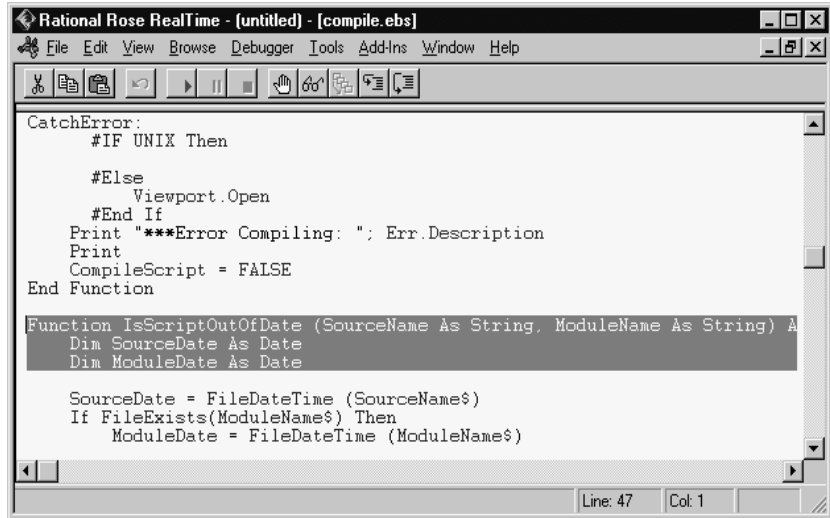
Rational Rose RealTime - (untitled) - [compile.ebs]

File Edit View Browse Debugger Tools Add-Ins Window Help

CatchError:
#IF UNIX Then

#Else
Viewport.Open
#End If
Print "***Error Compiling: "; Err.Description
Print
CompileScript = FALSE
End Function

Function IsScriptOutOfDate (SourceName As String, ModuleName As String) A
Dim SourceDate As Date
Dim ModuleDate As Date

SourceDate = FileDateTime (SourceName$)
If FileExists(ModuleName$) Then
ModuleDate = FileDateTime (ModuleName$)

Line: 47 Col: 1